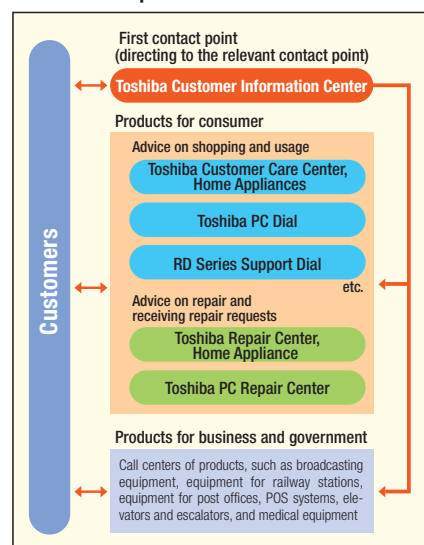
Customers

First contact point
(directing to the relevant contact point)

Toshiba Customer Information Center

Products for consumer

Advice on shopping and usage

Toshiba Customer Care Center, Home Appliances

Toshiba PC Dial

RD Series Support Dial

etc.

Advice on repair and receiving repair requests

Toshiba Repair Center, Home Appliance

Toshiba PC Repair Center

Products for business and government

Call centers of products, such as broadcasting equipment, equipment for railway stations, equipment for post offices, POS systems, elevators and escalators, and medical equipment